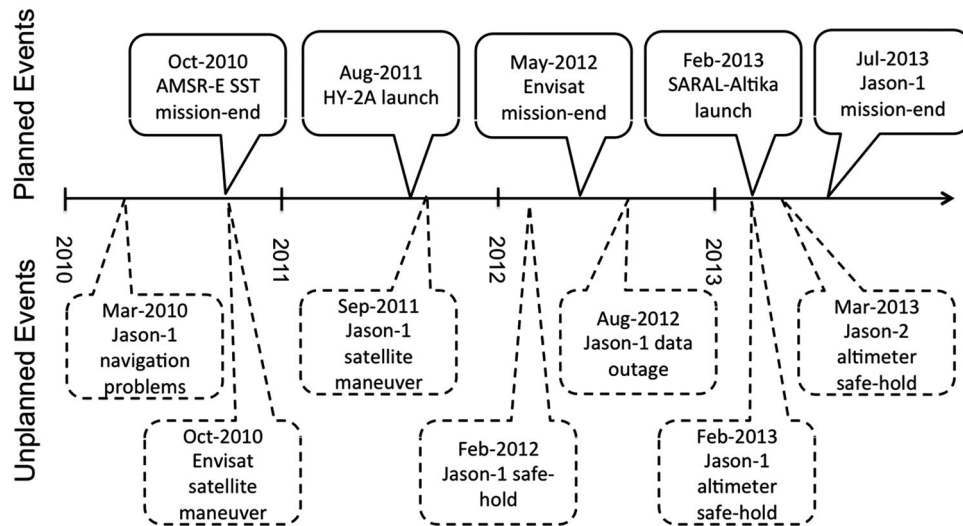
Planned Events

Oct-2010 AMSR-E SST mission-end

Aug-2011 HY-2A launch

May-2012 Envisat mission-end

Feb-2013 SARAL-Altika launch

Jul-2013 Jason-1 mission-end

2010

2011

2012

2013

Unplanned Events

Mar-2010 Jason-1 navigation problems

Oct-2010 Envisat satellite maneuver

Sep-2011 Jason-1 satellite maneuver

Feb-2012 Jason-1 safe-hold

Aug-2012 Jason-1 data outage

Feb-2013 Jason-1 altimeter safe-hold

Mar-2013 Jason-2 altimeter safe-hold